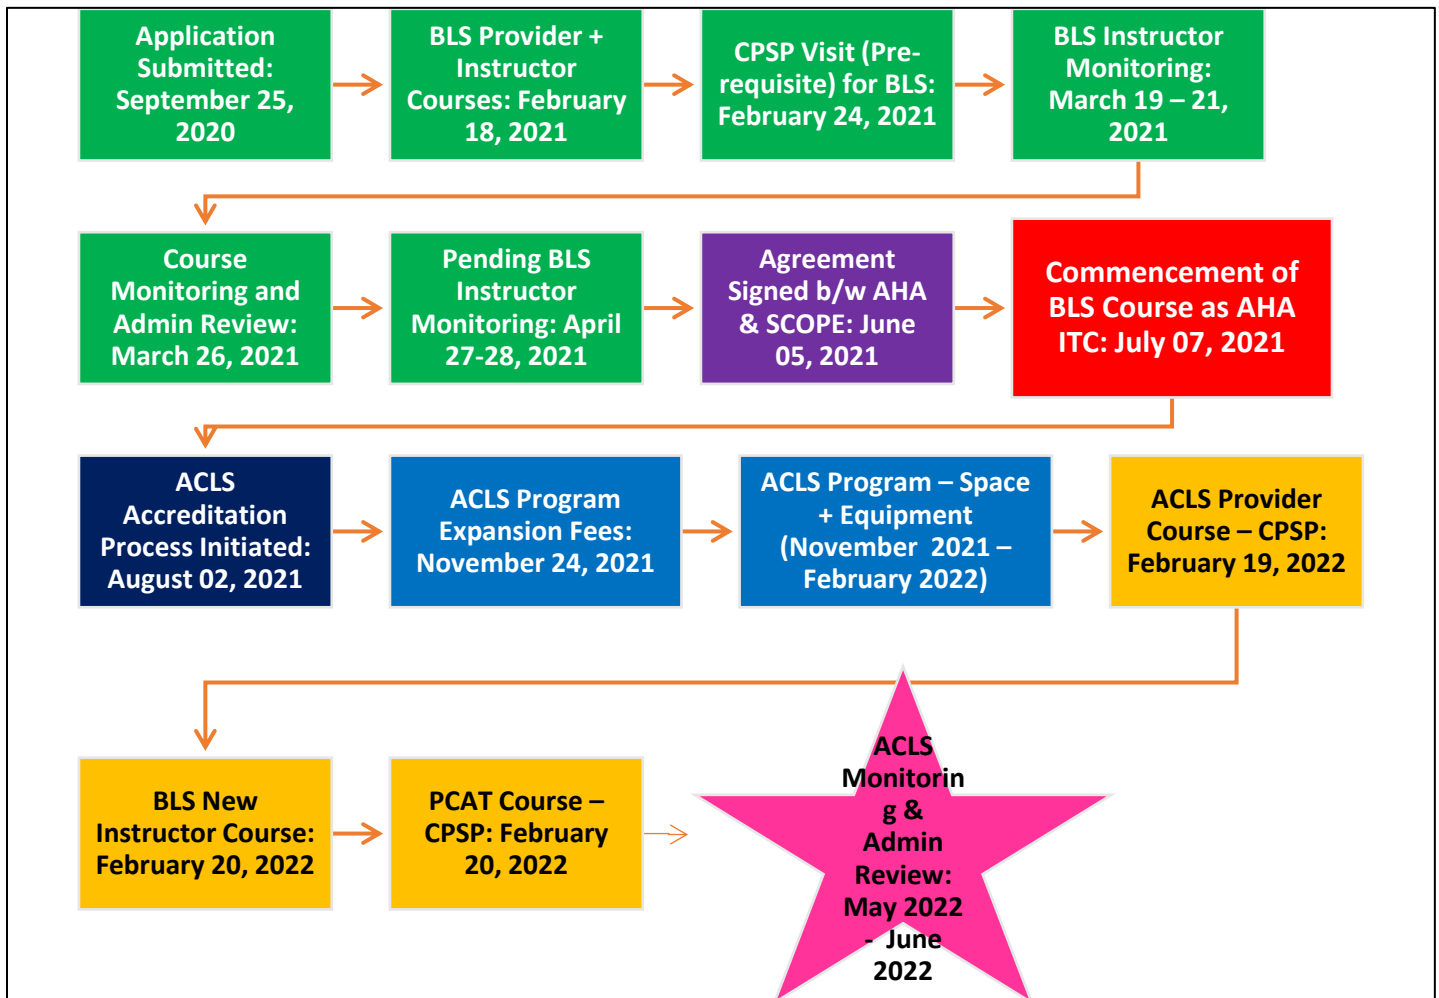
Application Submitted: September 25, 2020

BLS Provider + Instructor Courses: February 18, 2021

CPSP Visit (Pre-requisite) for BLS: February 24, 2021

BLS Instructor Monitoring: March 19 – 21, 2021

Course Monitoring and Admin Review: March 26, 2021

Pending BLS Instructor Monitoring: April 27-28, 2021

Agreement Signed b/w AHA & SCOPE: June 05, 2021

Commencement of BLS Course as AHA ITC: July 07, 2021

ACLS Accreditation Process Initiated: August 02, 2021

ACLS Program Expansion Fees: November 24, 2021

ACLS Program – Space + Equipment (November 2021 – February 2022)

ACLS Provider Course – CPSP: February 19, 2022

BLS New Instructor Course: February 20, 2022

PCAT Course – CPSP: February 20, 2022

ACLS Monitoring & Admin Review: May 2022 - June 2022